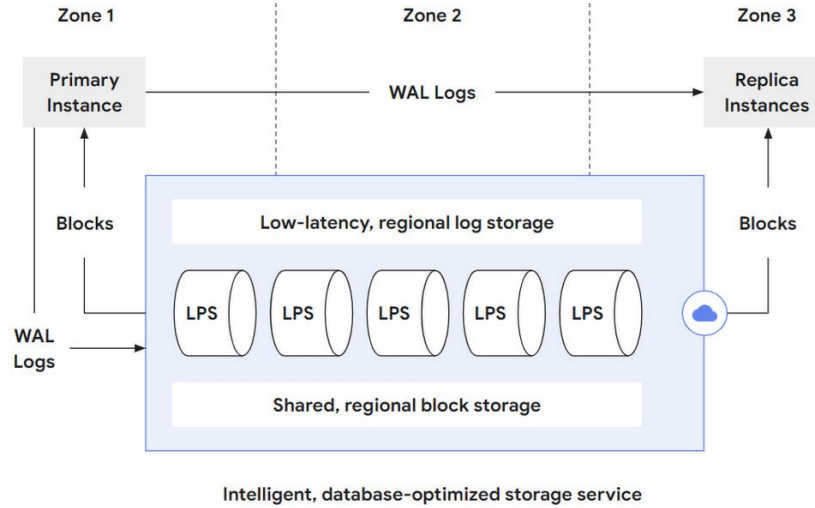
Zone 1

Zone 2

Zone 3

Primary Instance

WAL Logs

Replica Instances

Blocks

Low-latency, regional log storage

Blocks

LPS

LPS

LPS

LPS

LPS

WAL Logs

Shared, regional block storage

Intelligent, database-optimized storage service